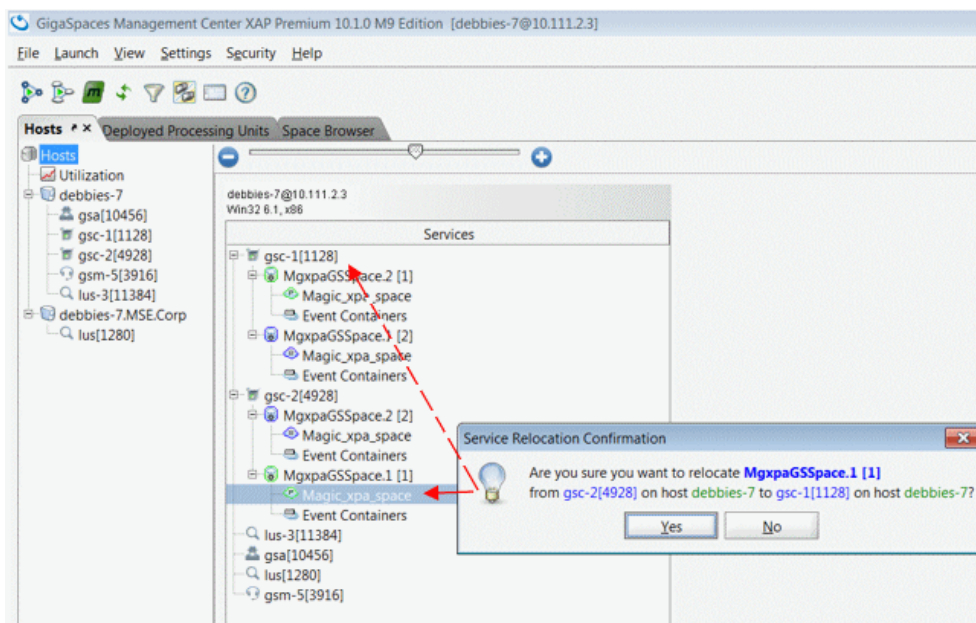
GigaSpaces Management Center XAP Premium 10.1.0 M9 Edition [debbies-7@10.111.2.3]

File Launch View Settings Security Help

Hosts Deployed Processing Units Space Browser

Hosts
Utilization
debbies-7
gsa[10456]
gsc-1[1128]
gsc-2[4928]
gsm-5[3916]
lus-3[11384]
debbies-7.MSE.Corp
lus[1280]

debbies-7@10.111.2.3
Win32 6.1, x86

Services

gsc-1[1128]
MgxpaGSSpace.2 [1]
Magic_xpa_space
Event Containers
MgxpaGSSpace.1 [2]
Magic_xpa_space
Event Containers
gsc-2[4928]
MgxpaGSSpace.2 [2]
Magic_xpa_space
Event Containers
MgxpaGSSpace.1 [1]
Magic_xpa_space
Event Containers
lus-3[11384]
gsa[10456]
lus[1280]
gsm-5[3916]

Service Relocation Confirmation

Are you sure you want to relocate MgxpaGSSpace.1 [1]
from gsc-2[4928] on host debbies-7 to gsc-1[1128] on host debbies-7?

Yes No